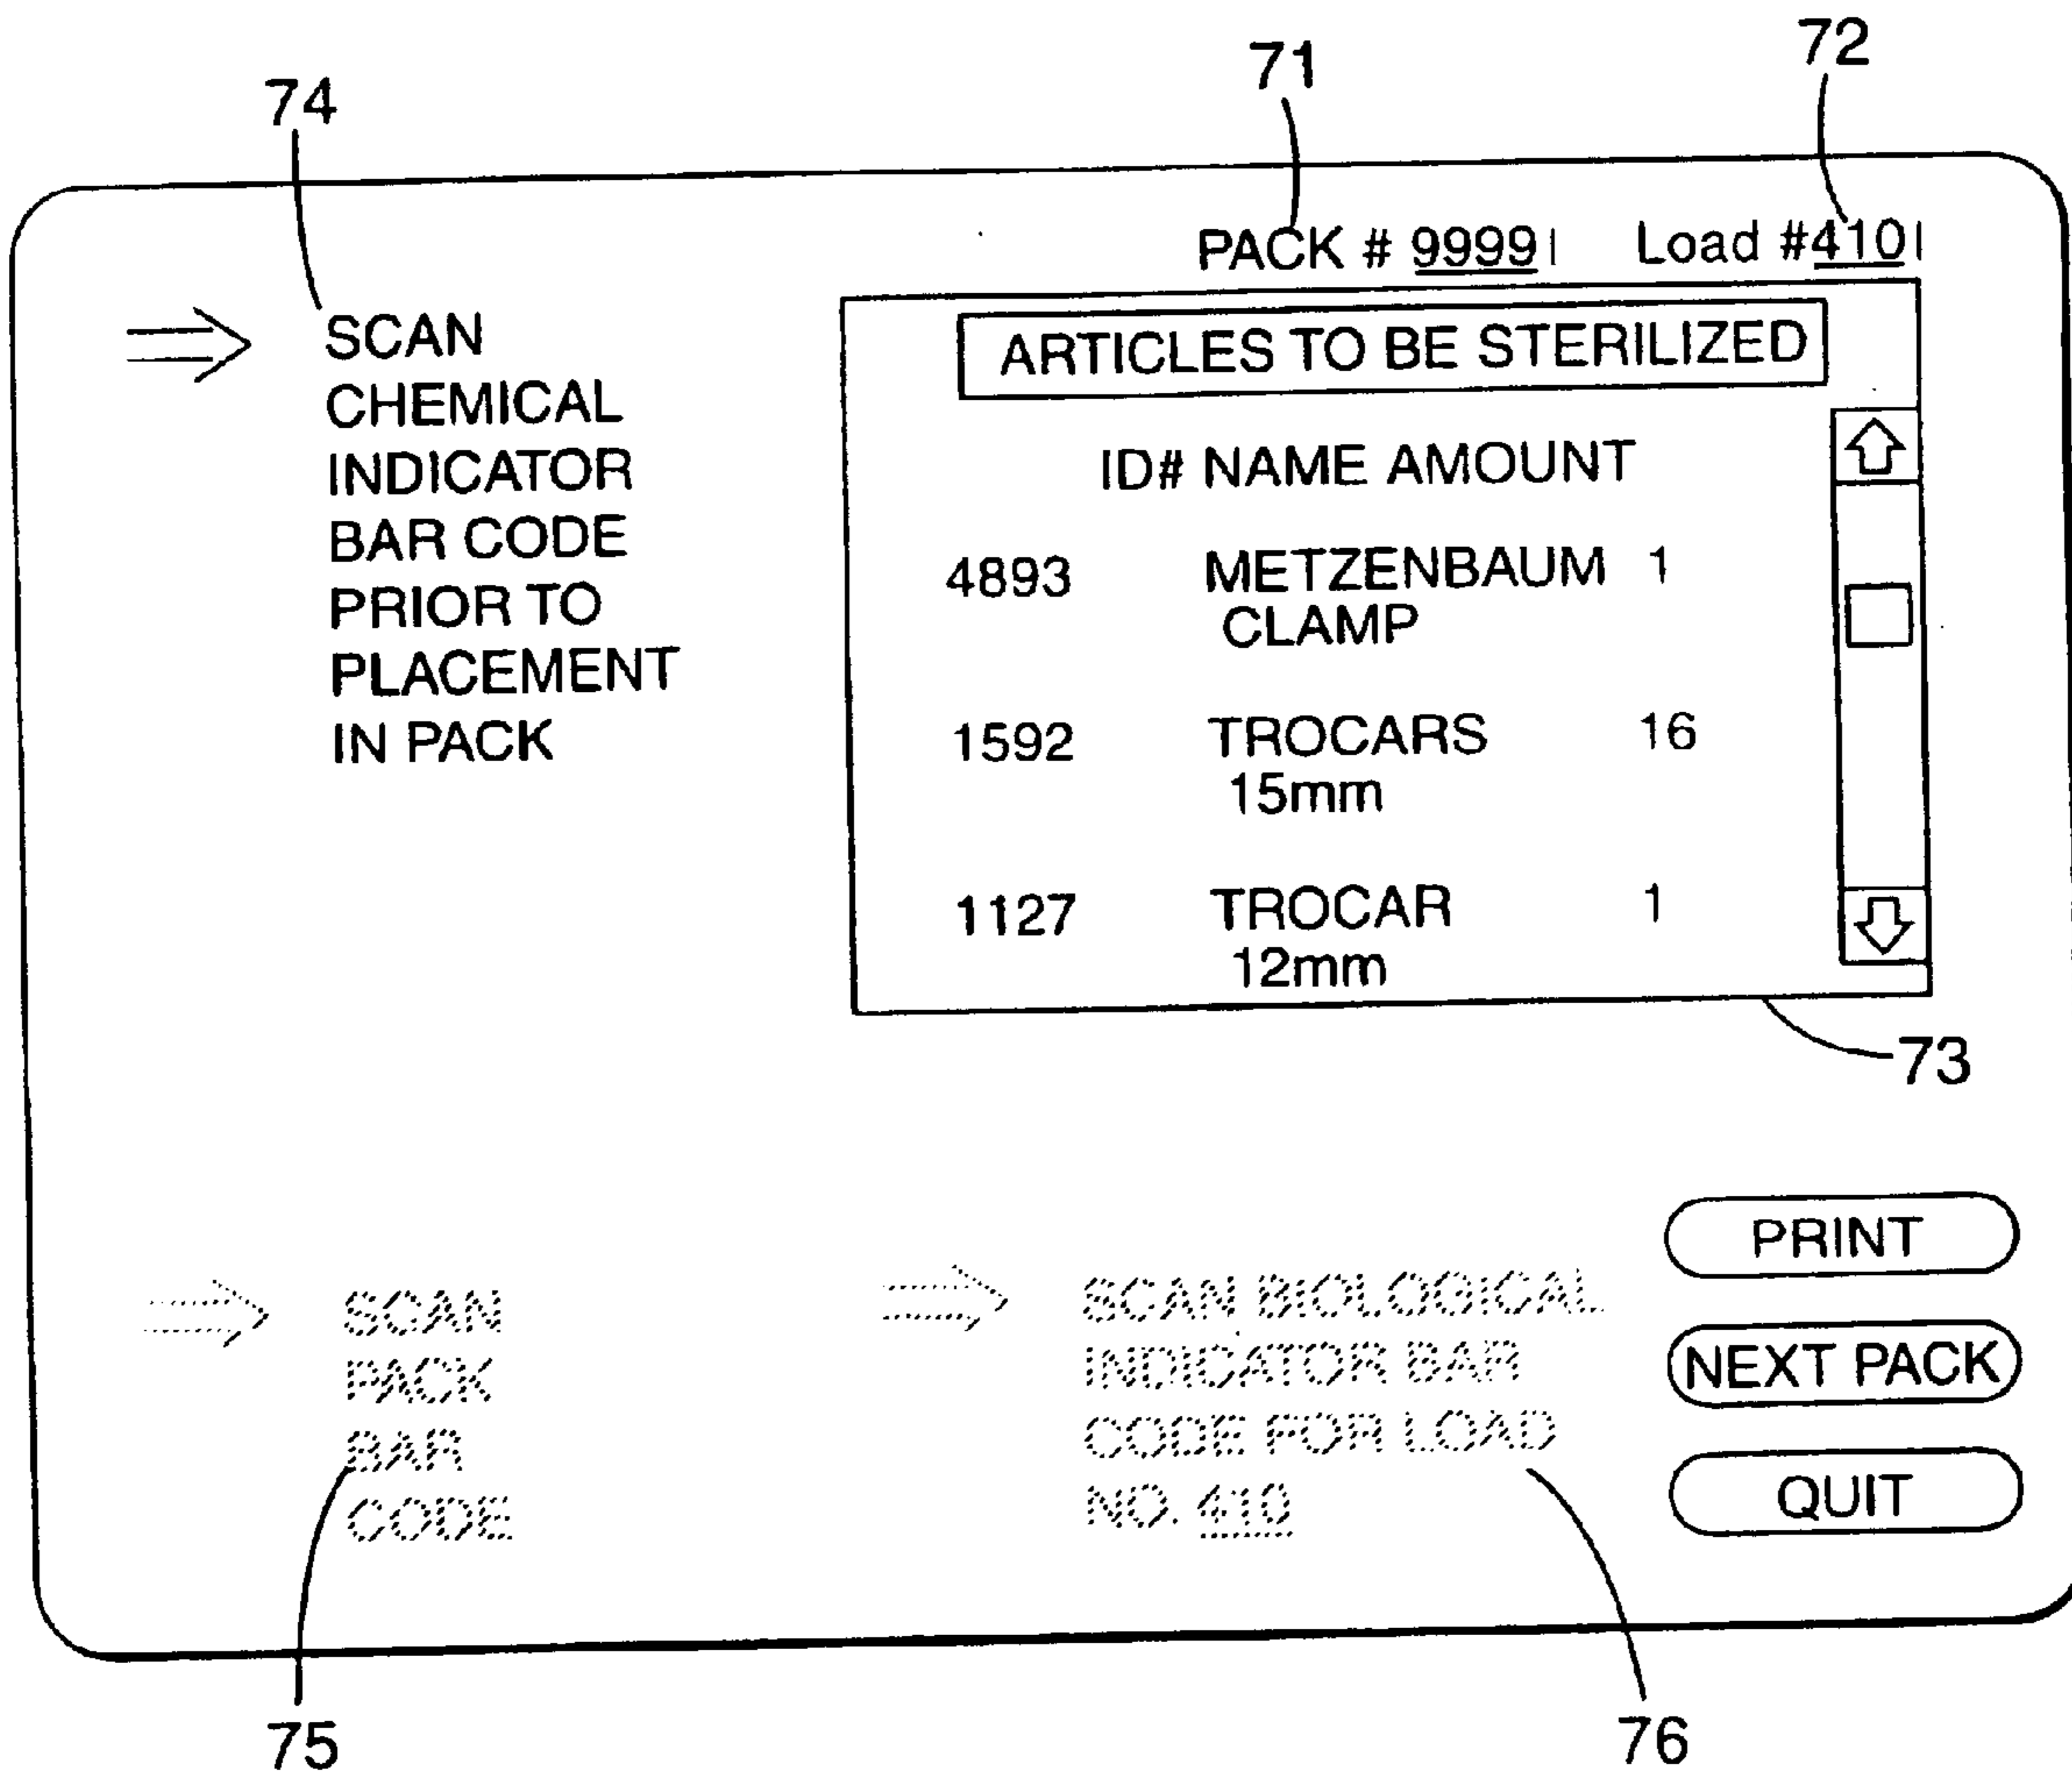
74

71

72

PACK # 9999 Load #410

SCAN CHEMICAL INDICATOR BAR CODE PRIOR TO PLACEMENT IN PACK

ARTICLES TO BE STERILIZED

ID# NAME AMOUNT

| ID# | NAME | AMOUNT |
|---|---|---|
| 4893 | METZENBAUM CLAMP | 1 |
| 1592 | TROCARS 15mm | 16 |
| 1127 | TROCAR 12mm | 1 |

73

SCAN PACK BAR CODE

SCAN BIOLOGICAL INDICATOR BAR CODE FOR LOAD NO. 410

PRINT

NEXT PACK

QUIT

75

76